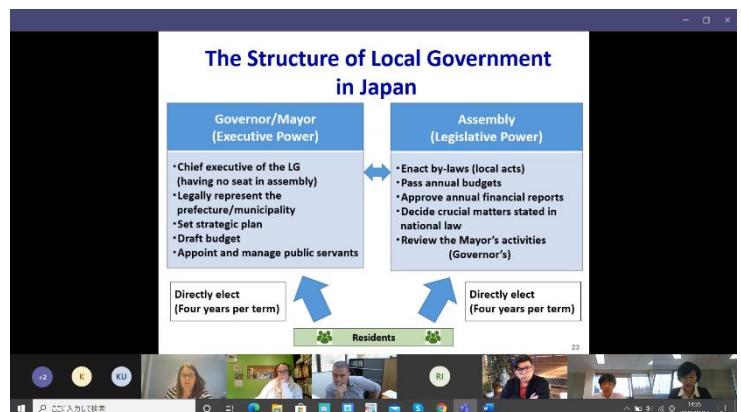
The Structure of Local Government in Japan

Governor/Mayor
(Executive Power)

・Chief executive of the LG (having no seat in assembly)
・Legally represent the prefecture/municipality
・Set strategic plan
・Draft budget
・Appoint and manage public servants

Assembly
(Legislative Power)

・Enact by-laws (local acts)
・Pass annual budgets
・Approve annual financial reports
・Decide crucial matters stated in national law
・Review the Mayor's activities (Governor's)

Directly elect
(Four years per term)

Directly elect
(Four years per term)

Residents

23

+2

K

KU

RI

ここに入力して検索